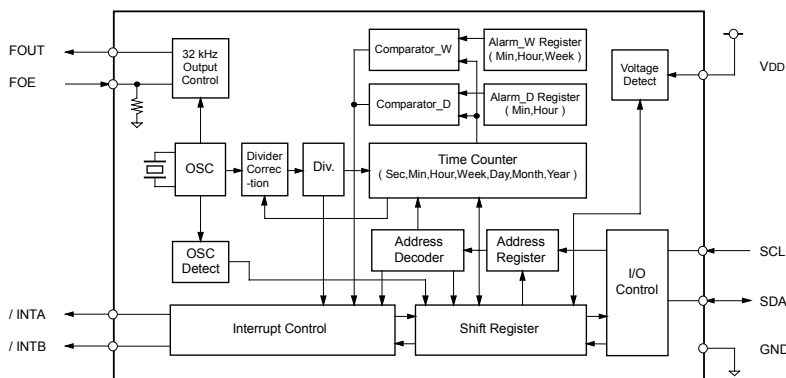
FOUT
FOE
32 kHz Output Control
Comparator_W
Alarm_W Register ( Min,Hour,Week )
Comparator_D
Alarm_D Register ( Min,Hour )
Voltage Detect
VDD
OSC
Divider Correction
Div.
Time Counter ( Sec,Min,Hour,Week,Day,Month,Year )
OSC Detect
Address Decoder
Address Register
I/O Control
SCL
SDA
/ INTA
/ INTB
Interrupt Control
Shift Register
GND